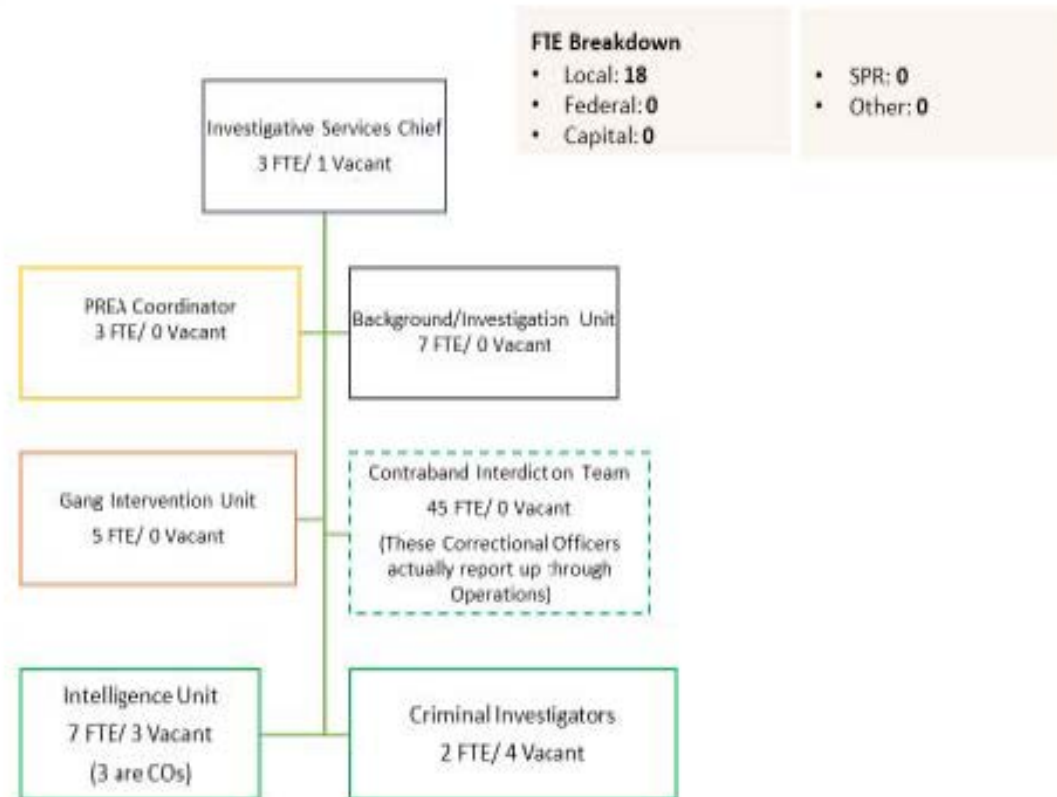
FTE Breakdown
• Local: 18
• Federal: 0
• Capital: 0

• SPR: 0
• Other: 0

Investigative Services Chief
3 FTE/ 1 Vacant

PREA Coordinator
3 FTE/ 0 Vacant

Background/Investigation Unit
7 FTE/ 0 Vacant

Gang Intervention Unit
5 FTE/ 0 Vacant

Contraband Interdict on Team
45 FTE/ 0 Vacant
(These Correctional Officers actually report up :hrough Operations)

Intelligence Unit
7 FTE/ 3 Vacant
(3 are COs)

Criminal Investigators
2 FTE/ 4 Vacant